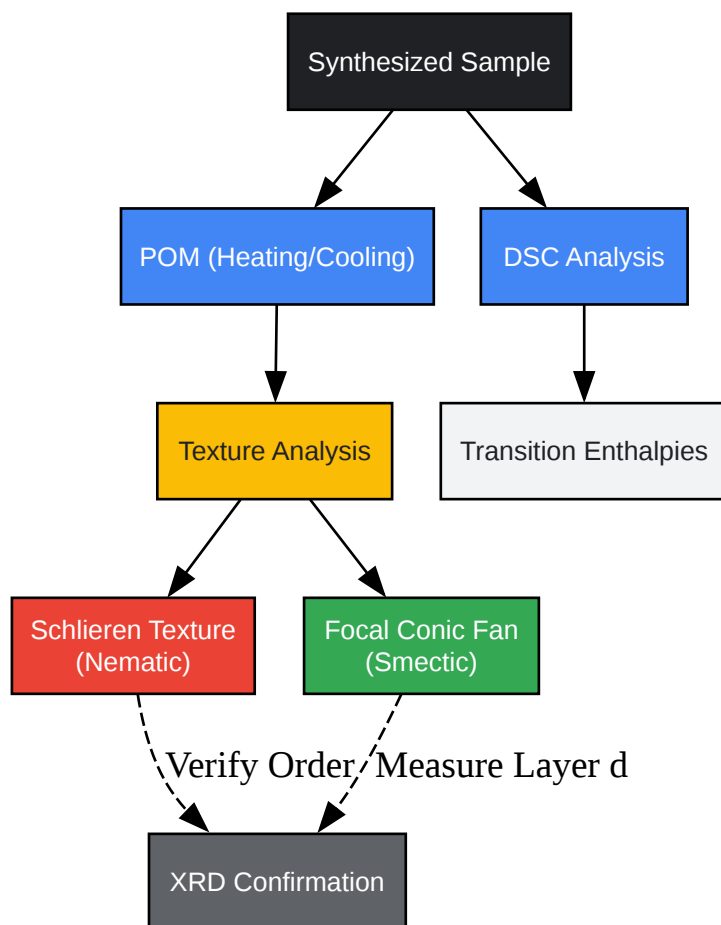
Synthesized Sample

POM (Heating/Cooling)

DSC Analysis

Texture Analysis

Transition Enthalpies

Schlieren Texture (Nematic)

Focal Conic Fan (Smectic)

Verify Order

Measure Layer d

XRD Confirmation